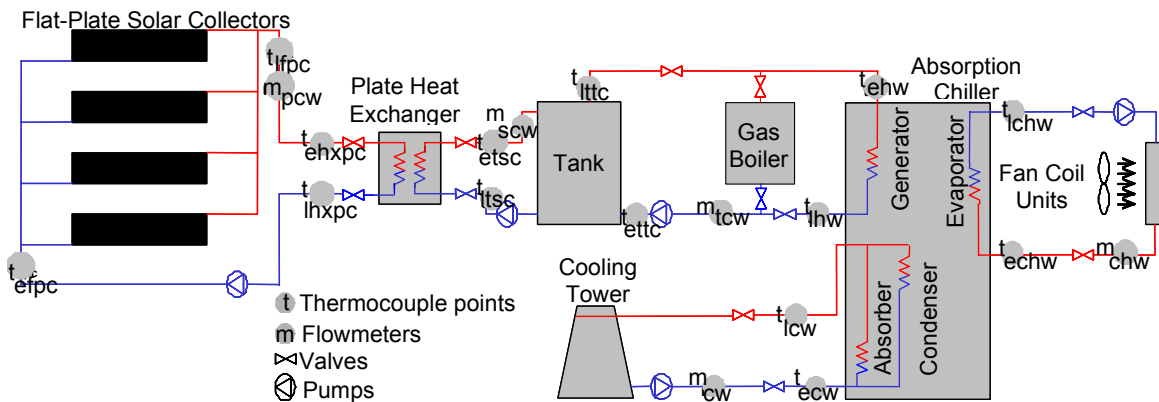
Flat-Plate Solar Collectors

$t_{lfpc}$

$m_{pcw}$

Plate Heat Exchanger

$t_{ehxpc}$

$t_{lhxpc}$

$m_{scw}$

$t_{etsc}$

$t_{ltsc}$

$t_{efpc}$

$t_{lttc}$

Tank

$t_{ettc}$

Gas Boiler

$m_{tcw}$

$t_{lhw}$

$t_{ehw}$

Absorption Chiller

Generator

Evaporator

Absorber

Condenser

$t_{lchw}$

Fan Coil Units

$t_{echw}$

$m_{chw}$

Cooling Tower

$t_{lcw}$

$m_{cw}$

$t_{ecw}$

t Thermocouple points

m Flowmeters

Valves

Pumps